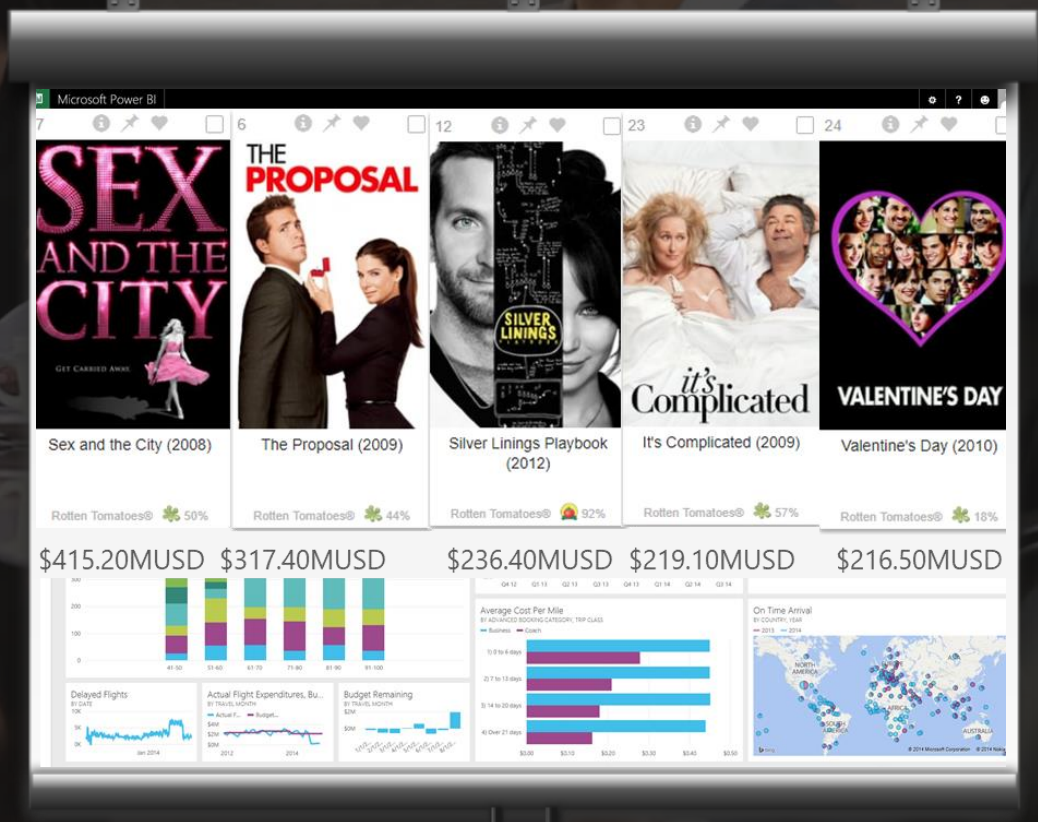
Microsoft Power BI

7

SEX AND THE CITY

GET CARRIED AWAY

Sex and the City (2008)

Rotten Tomatoes® 50%

6

THE PROPOSAL

The Proposal (2009)

Rotten Tomatoes® 44%

12

SILVER LININGS PLAYBOOK

Silver Linings Playbook (2012)

Rotten Tomatoes® 92%

23

it's Complicated

It's Complicated (2009)

Rotten Tomatoes® 57%

24

VALENTINE'S DAY

Valentine's Day (2010)

Rotten Tomatoes® 18%

$415.20MUSD $317.40MUSD $236.40MUSD $219.10MUSD $216.50MUSD

Q4 12 Q1 13 Q2 13 Q3 13 Q4 13 Q1 14 Q2 14 Q3 14

41-50 51-60 61-70 71-80 81-90 91-100

Average Cost Per Mile
BY ADVANCED BOOKING CATEGORY, TRIP CLASS
Business Coach

1) 0 to 6 days
2) 7 to 13 days
3) 14 to 20 days
4) Over 21 days

$0.00 $0.10 $0.20 $0.30 $0.40 $0.50

On Time Arrival
BY COUNTRY, YEAR
2013 2014

NORTH AMERICA
SOUTH AMERICA
AFRICA
AUSTRALIA

© 2014 Microsoft Corporation © 2014 Nokia

Delayed Flights
BY DATE
10K
5K
0K
Jan 2014

Actual Flight Expenditures, Bu...
BY TRAVEL MONTH
Actual F... Budget...
$4M
$2M
$0M
2012 2014

Budget Remaining
BY TRAVEL MONTH
$2M
$0M